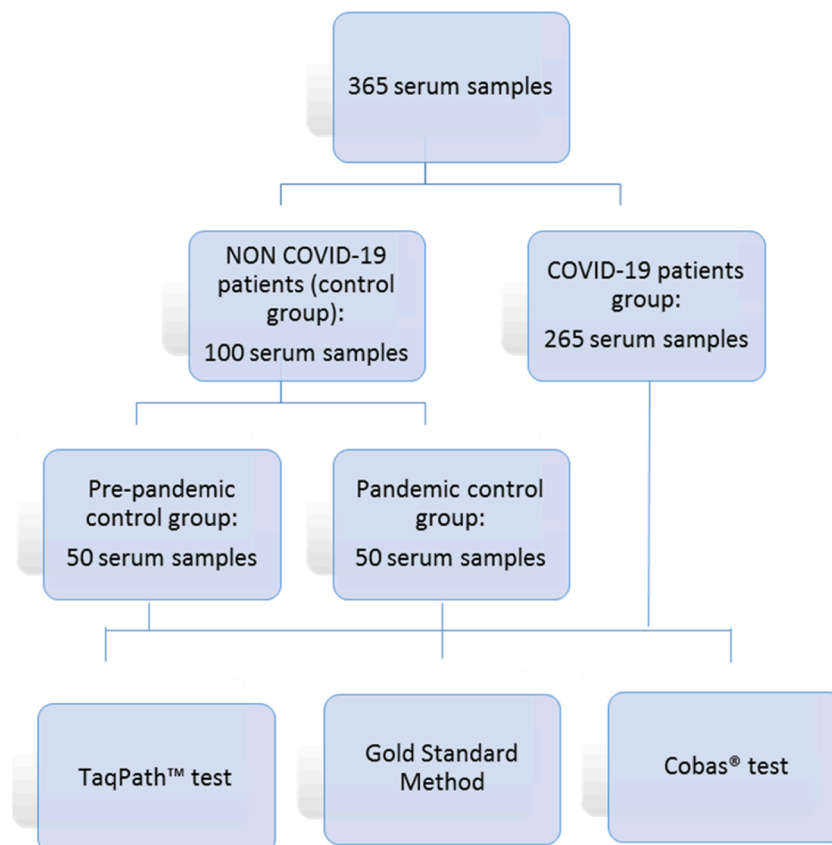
365 serum samples

NON COVID-19 patients (control group):
100 serum samples

COVID-19 patients group:
265 serum samples

Pre-pandemic control group:
50 serum samples

Pandemic control group:
50 serum samples

TaqPath™ test

Gold Standard Method

Cobas® test